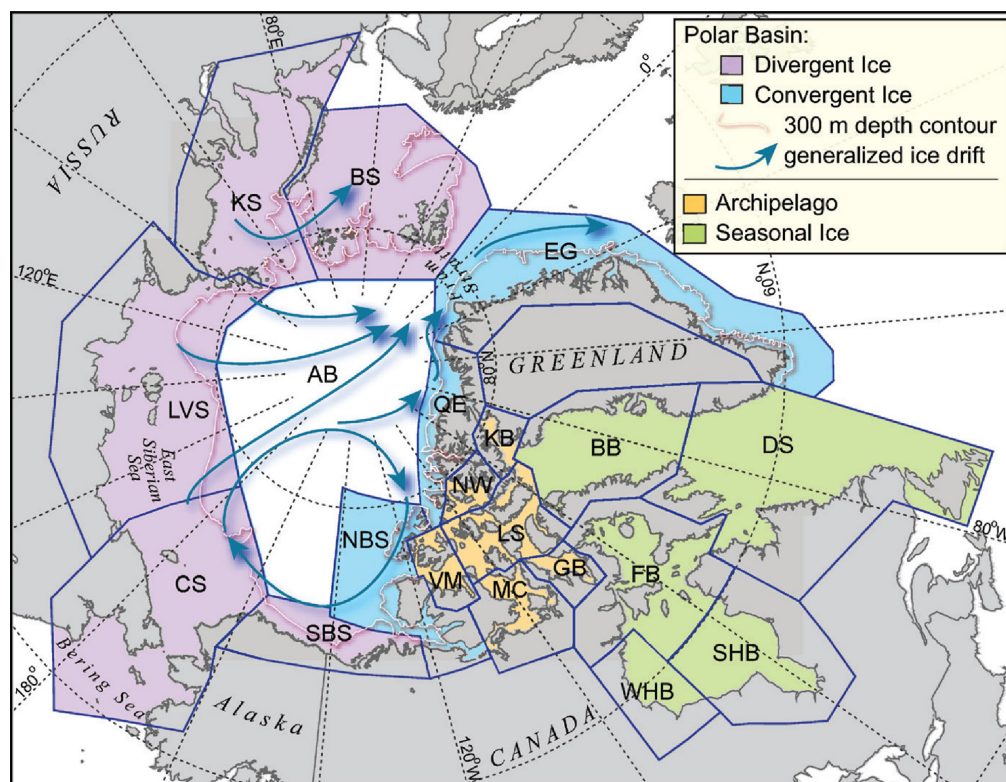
Polar Basin:
Divergent Ice
Convergent Ice
300 m depth contour
generalized ice drift
Archipelago
Seasonal Ice

RUSSIA
80°E
0°
KS
BS
120°E
EG
60°N
GREENLAND
80°N
AB
LVS
East Siberian Sea
QE
KB
BB
DS
NW
NBS
LS
80°W
CS
VM
MC
GB
FB
SBS
SHB
180°
Bering Sea
Alaska
WHB
120°W
CANADA